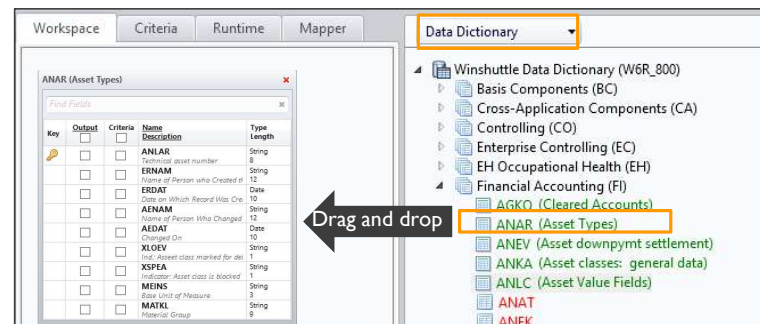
Workspace | Criteria | Runtime | Mapper

ANAR (Asset Types) ×

Find Fields ×

| Key | Output | Criteria | Name Description | Type Length |
|---|---|---|---|---|
| | | | ANLAR Technical asset number | String 8 |
| | | | ERNAM Name of Person who Created tl | String 12 |
| | | | ERDAT Date on Which Record Was Cre | Date 10 |
| | | | AENAM Name of Person Who Changed | String 12 |
| | | | AEDAT Changed On | Date 10 |
| | | | XLOEV Ind.: Asset class marked for del | String 1 |
| | | | XSPEA Indicator: Asset class is blocked | String 1 |
| | | | MEINS Base Unit of Measure | String 3 |
| | | | MATKL Material Group | String 9 |

Drag and drop

Data Dictionary

Winshuttle Data Dictionary (W6R_800)
Basis Components (BC)
Cross-Application Components (CA)
Controlling (CO)
Enterprise Controlling (EC)
EH Occupational Health (EH)
Financial Accounting (FI)
AGKO (Cleared Accounts)
ANAR (Asset Types)
ANEV (Asset downpymt settlement)
ANKA (Asset classes: general data)
ANLC (Asset Value Fields)
ANAT
ANEK